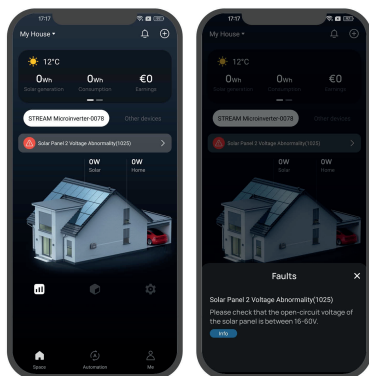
17:17

My House

12°C

0Wh
Solar generation

0Wh
Consumption

€0
Earnings

STREAM Microinverter-0078

Other devices

Solar Panel 2 Voltage Abnormality(1025)

0W
Solar

0W
Home

Space

Automation

Me

17:17

My House

12°C

0Wh
Solar generation

0Wh
Consumption

€0
Earnings

STREAM Microinverter-0078

Other devices

Solar Panel 2 Voltage Abnormality(1025)

0W
Solar

0W
Home

Faults

Solar Panel 2 Voltage Abnormality(1025)

Please check that the open-circuit voltage of the solar panel is between 16-60V.

Info